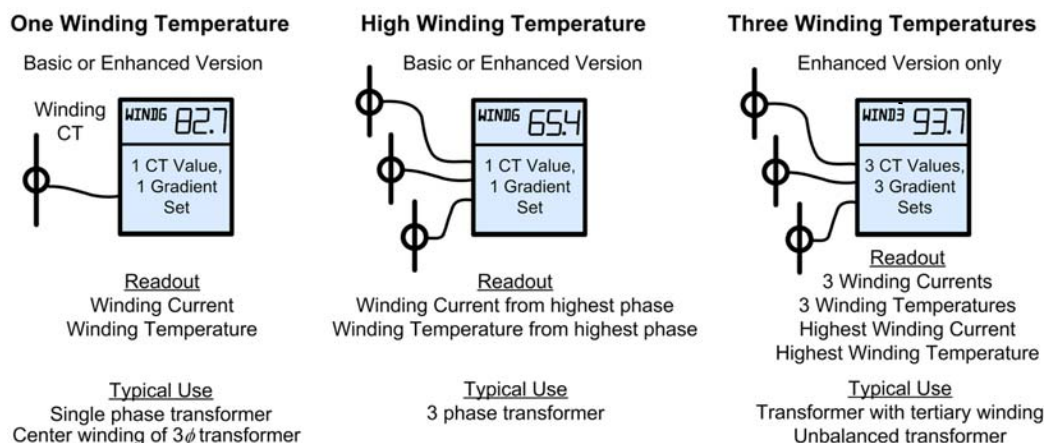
One Winding Temperature

Basic or Enhanced Version

Winding CT

WINDG 82.7

1 CT Value, 1 Gradient Set

Readout
Winding Current
Winding Temperature

Typical Use
Single phase transformer
Center winding of 3$\phi$ transformer

High Winding Temperature

Basic or Enhanced Version

WINDG 65.4

1 CT Value, 1 Gradient Set

Readout
Winding Current from highest phase
Winding Temperature from highest phase

Typical Use
3 phase transformer

Three Winding Temperatures

Enhanced Version only

WIND3 93.7

3 CT Values, 3 Gradient Sets

Readout
3 Winding Currents
3 Winding Temperatures
Highest Winding Current
Highest Winding Temperature

Typical Use
Transformer with tertiary winding
Unbalanced transformer